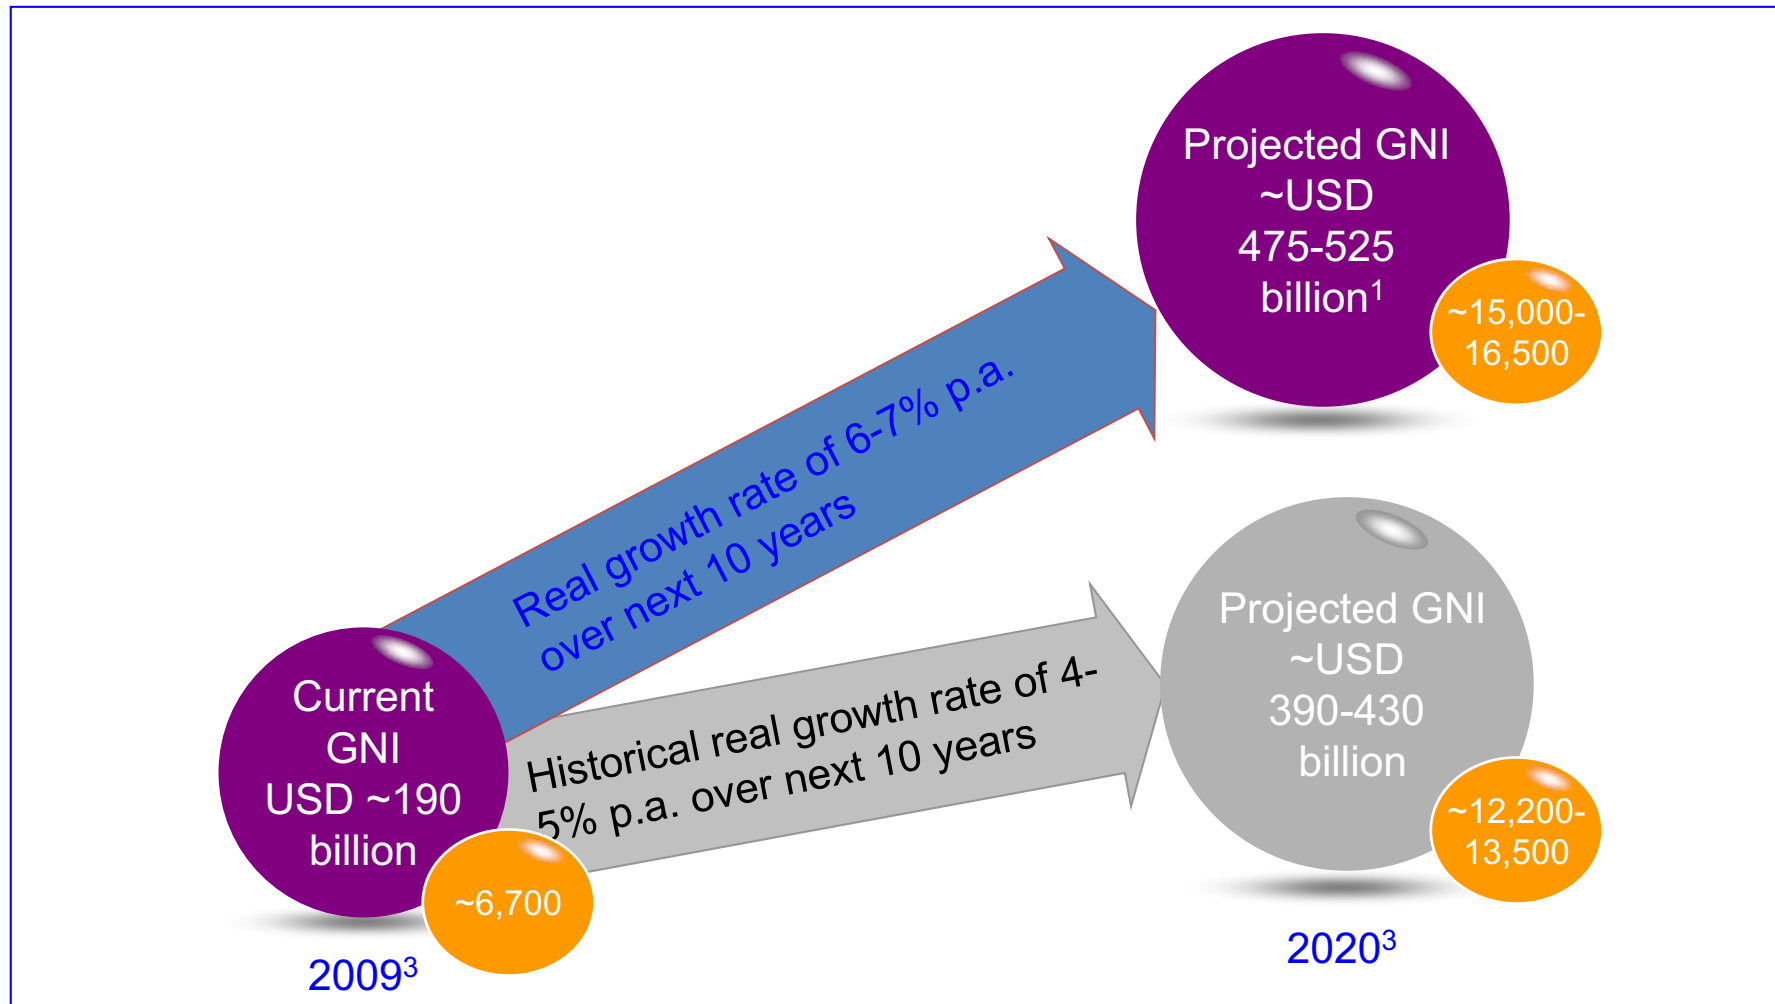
Projected GNI ~USD 475-525 billion$^1$

~15,000-16,500

Real growth rate of 6-7% p.a. over next 10 years

Projected GNI ~USD 390-430 billion

~12,200-13,500

Historical real growth rate of 4-5% p.a. over next 10 years

Current GNI USD ~190 billion

~6,700

2009$^3$

2020$^3$